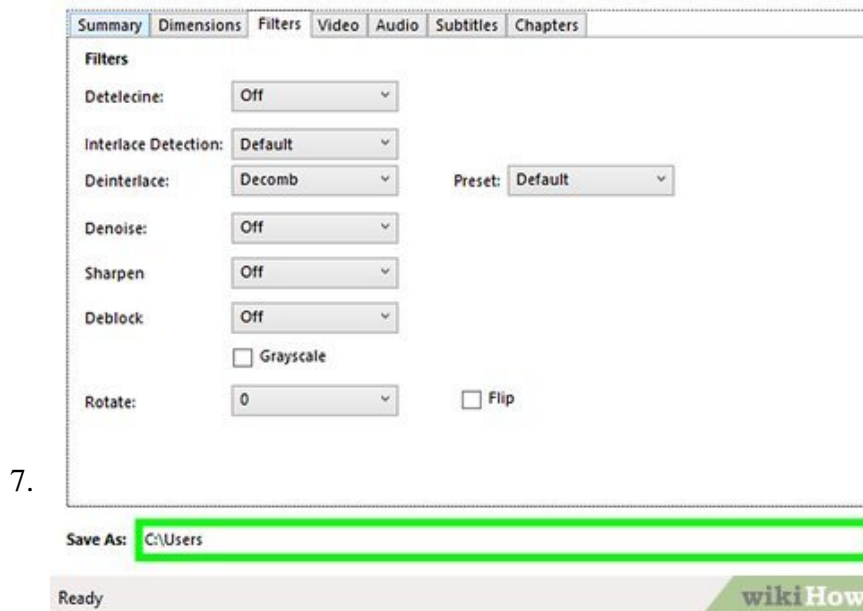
Summary | Dimensions | Filters | Video | Audio | Subtitles | Chapters

Filters

Detelecine: Off

Interlace Detection: Default

Deinterlace: Decomb

Preset: Default

Denoise: Off

Sharpen Off

Deblock Off

Grayscale

Rotate: 0

Flip

7.

Save As: C:\Users

Ready

wikiHow